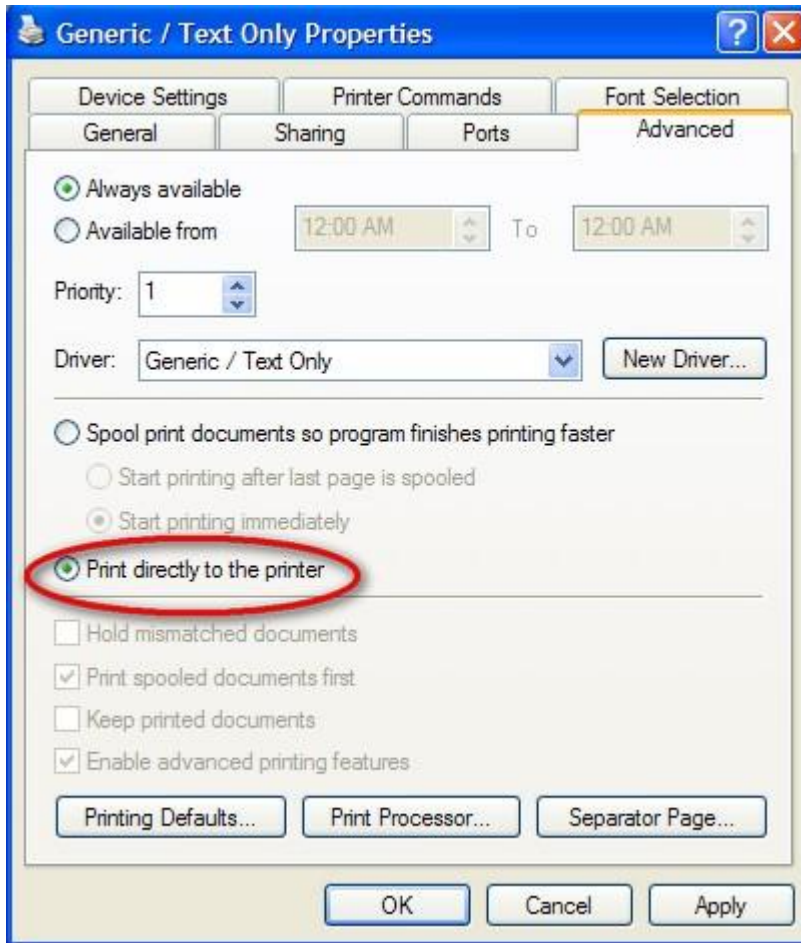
Generic / Text Only Properties

?

Device Settings
Printer Commands
Font Selection
General
Sharing
Ports
Advanced

Always available
Available from 12:00 AM To 12:00 AM

Priority: 1

Driver: Generic / Text Only
New Driver...

Spool print documents so program finishes printing faster
Start printing after last page is spooled
Start printing immediately
Print directly to the printer

Hold mismatched documents
Print spooled documents first
Keep printed documents
Enable advanced printing features

Printing Defaults...
Print Processor...
Separator Page...

OK
Cancel
Apply